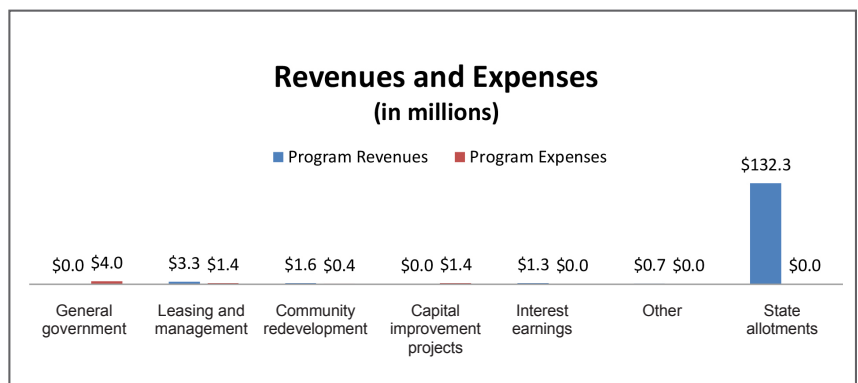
Revenues and Expenses
(in millions)

Program Revenues Program Expenses

$0.0 $4.0 $3.3 $1.4 $1.6 $0.4 $0.0 $1.4 $1.3 $0.0 $0.7 $0.0 $132.3 $0.0

General government
Leasing and management
Community redevelopment
Capital improvement projects
Interest earnings
Other
State allotments